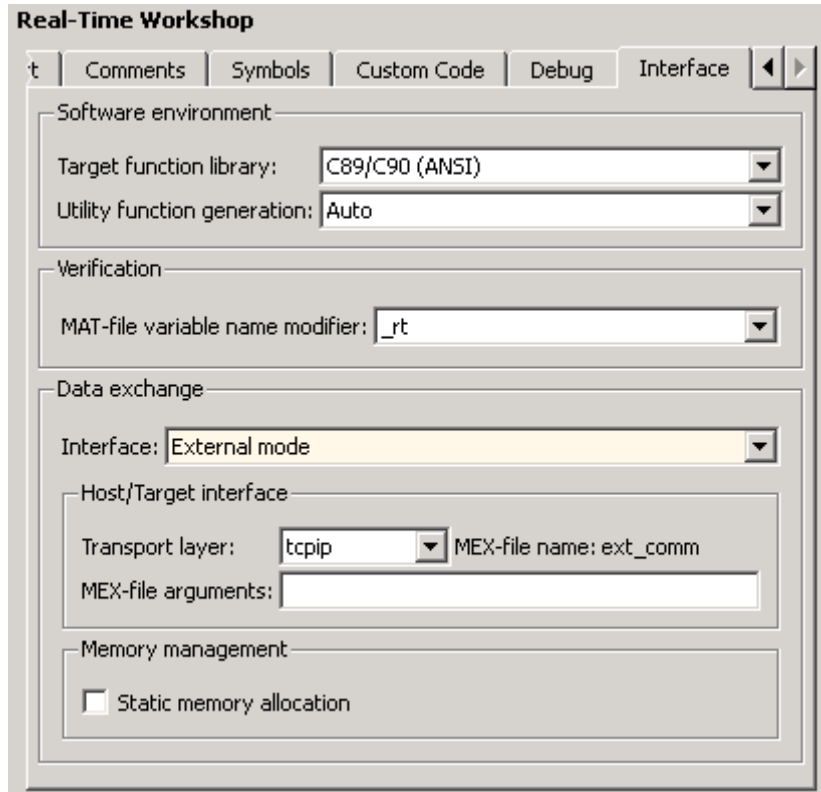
Real-Time Workshop

t | Comments | Symbols | Custom Code | Debug | Interface

Software environment

Target function library: C89/C90 (ANSI)

Utility function generation: Auto

Verification

MAT-file variable name modifier: _rt

Data exchange

Interface: External mode

Host/Target interface

Transport layer: tcpip MEX-file name: ext_comm

MEX-file arguments:

Memory management

Static memory allocation